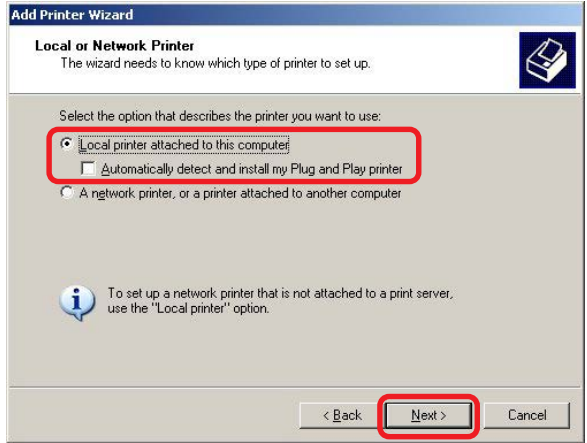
Add Printer Wizard

Local or Network Printer
The wizard needs to know which type of printer to set up.

Select the option that describes the printer you want to use:

Local printer attached to this computer

Automatically detect and install my Plug and Play printer

A network printer, or a printer attached to another computer

To set up a network printer that is not attached to a print server, use the "Local printer" option.

< Back

Next >

Cancel